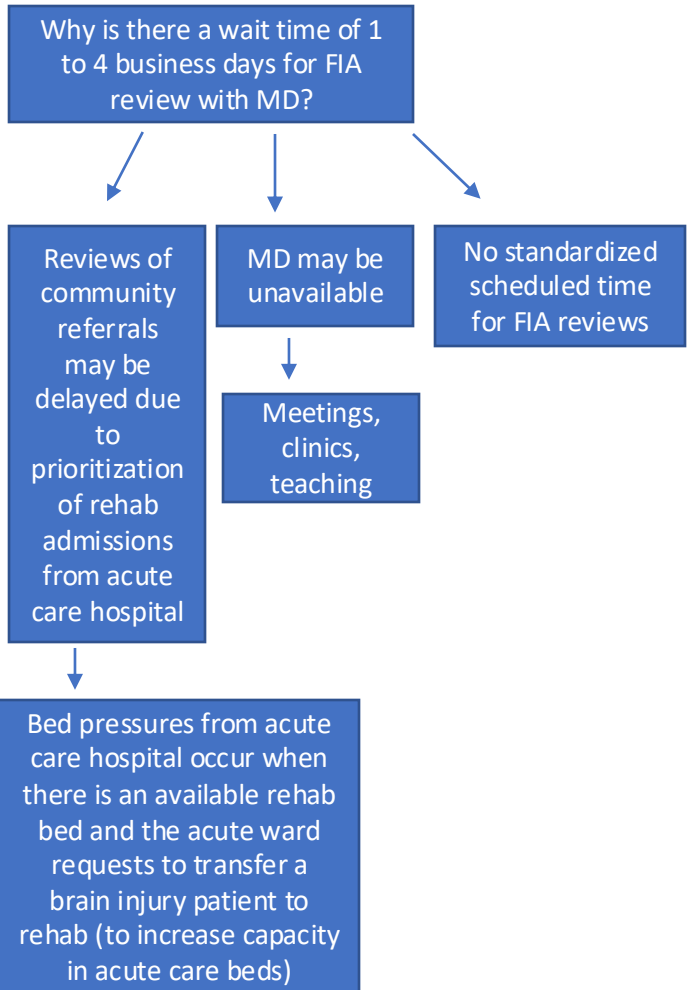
Why is there a wait time of 1 to 4 business days for FIA review with MD?

Reviews of community referrals may be delayed due to prioritization of rehab admissions from acute care hospital

MD may be unavailable

No standardized scheduled time for FIA reviews

Meetings, clinics, teaching

Bed pressures from acute care hospital occur when there is an available rehab bed and the acute ward requests to transfer a brain injury patient to rehab (to increase capacity in acute care beds)